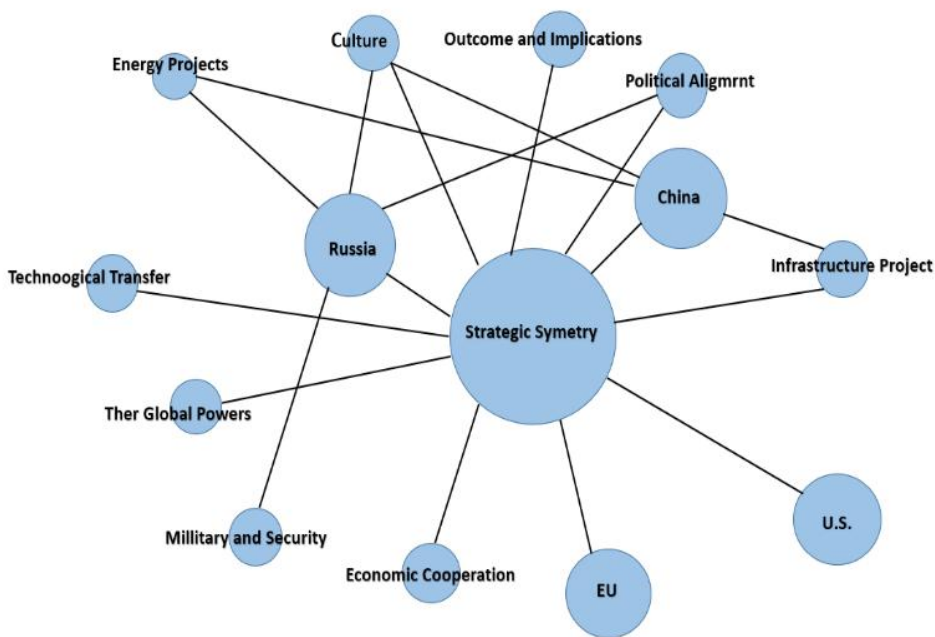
Culture
Outcome and Implications
Energy Projects
Political Aligmrnt
China
Russia
Infrastructure Project
Technoogical Transfer
Strategic Symetry
Ther Global Powers
Millitary and Security
U.S.
Economic Cooperation
EU